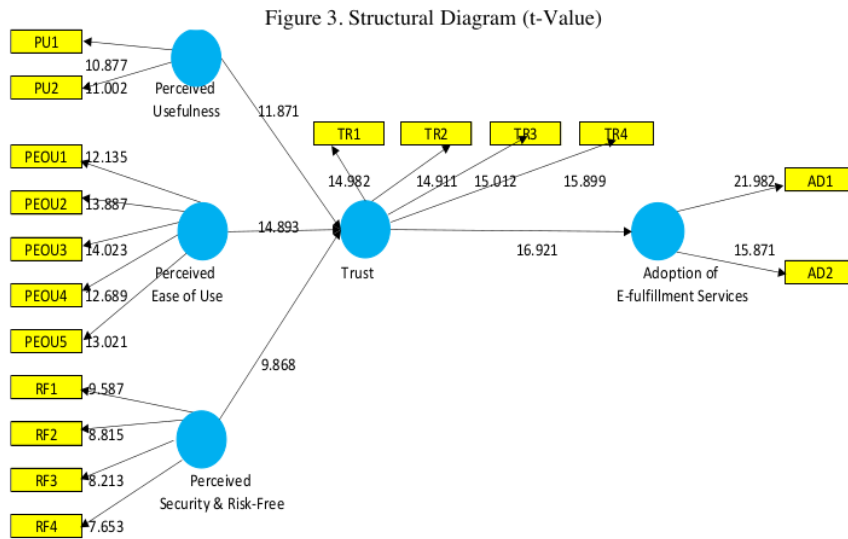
Figure 3. Structural Diagram (t-Value)

PU1
10.877
PU2
11.002
Perceived Usefulness
11.871

PEOU1
12.135
PEOU2
13.887
PEOU3
14.023
PEOU4
12.689
PEOU5
13.021
Perceived Ease of Use
14.893

TR1
TR2
TR3
TR4
14.982
14.911
15.012
15.899
Trust
16.921

Adoption of E-fulfillment Services
21.982
AD1
15.871
AD2

9.868
RF1
9.587
RF2
8.815
RF3
8.213
RF4
7.653
Perceived Security & Risk-Free